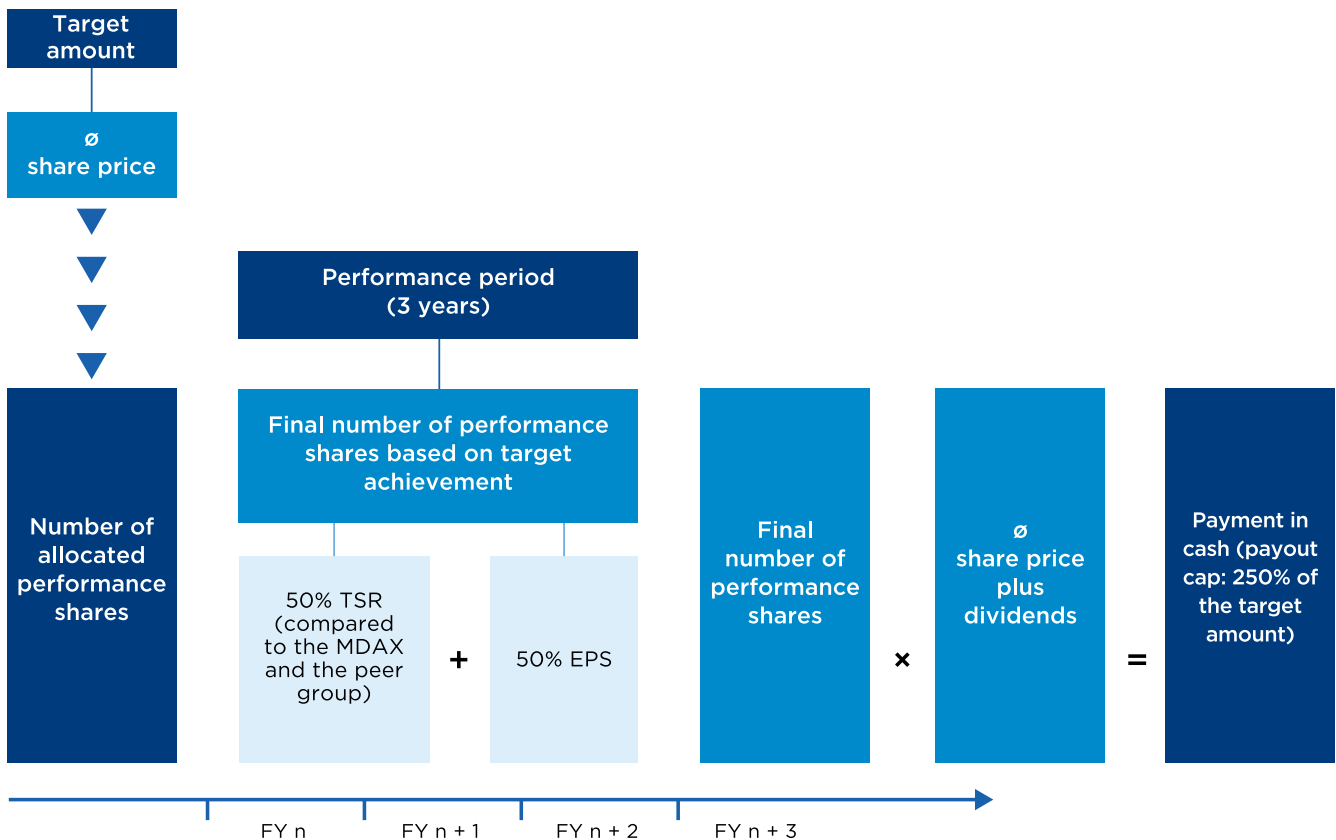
Target amount

ø
share price

Performance period
(3 years)

Number of allocated performance shares

Final number of performance shares based on target achievement

50% TSR (compared to the MDAX and the peer group)

+

50% EPS

Final number of performance shares

×

ø
share price plus dividends

=

Payment in cash (payout cap: 250% of the target amount)

FY n

FY n + 1

FY n + 2

FY n + 3